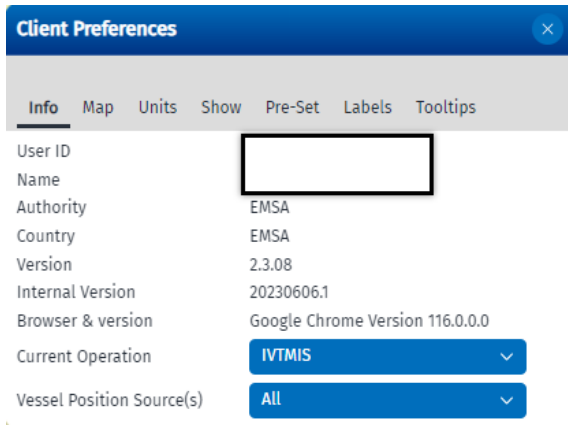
Client Preferences

×

Info Map Units Show Pre-Set Labels Tooltips

| | |
|---|---|
| User ID | |
| Name | |
| Authority | EMSA |
| Country | EMSA |
| Version | 2.3.08 |
| Internal Version | 20230606.1 |
| Browser & version | Google Chrome Version 116.0.0.0 |
| Current Operation | IVTMIS |
| Vessel Position Source(s) | All |